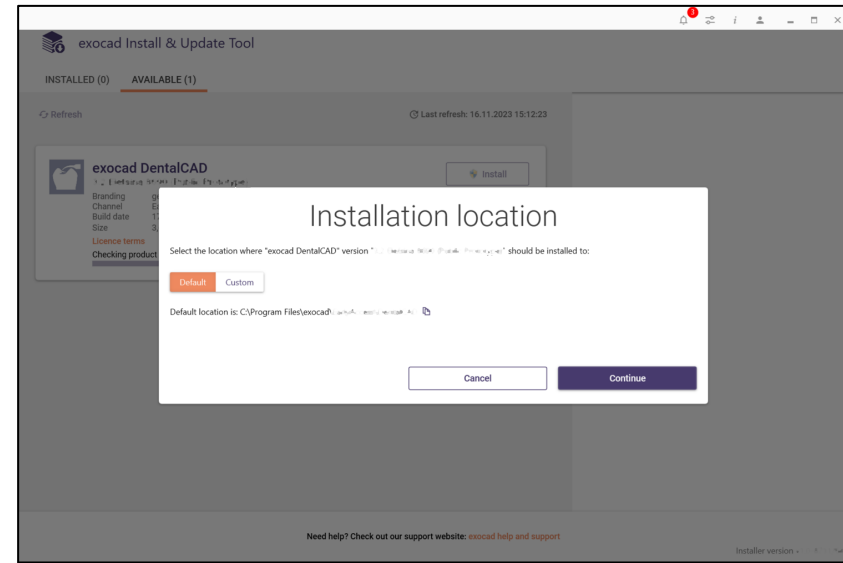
3

exocad Install & Update Tool

INSTALLED (0) AVAILABLE (1)

Refresh

Last refresh: 16.11.2023 15:12:23

exocad DentalCAD
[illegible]

Install

Branding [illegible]
Channel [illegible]
Build date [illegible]
Size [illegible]
Licence terms
Checking product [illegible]

Installation location

Select the location where "exocad DentalCAD" version "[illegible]" should be installed to:

Default Custom

Default location is: C:\Program Files\exocad\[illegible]

Cancel Continue

Need help? Check out our support website: exocad help and support

Installer version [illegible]